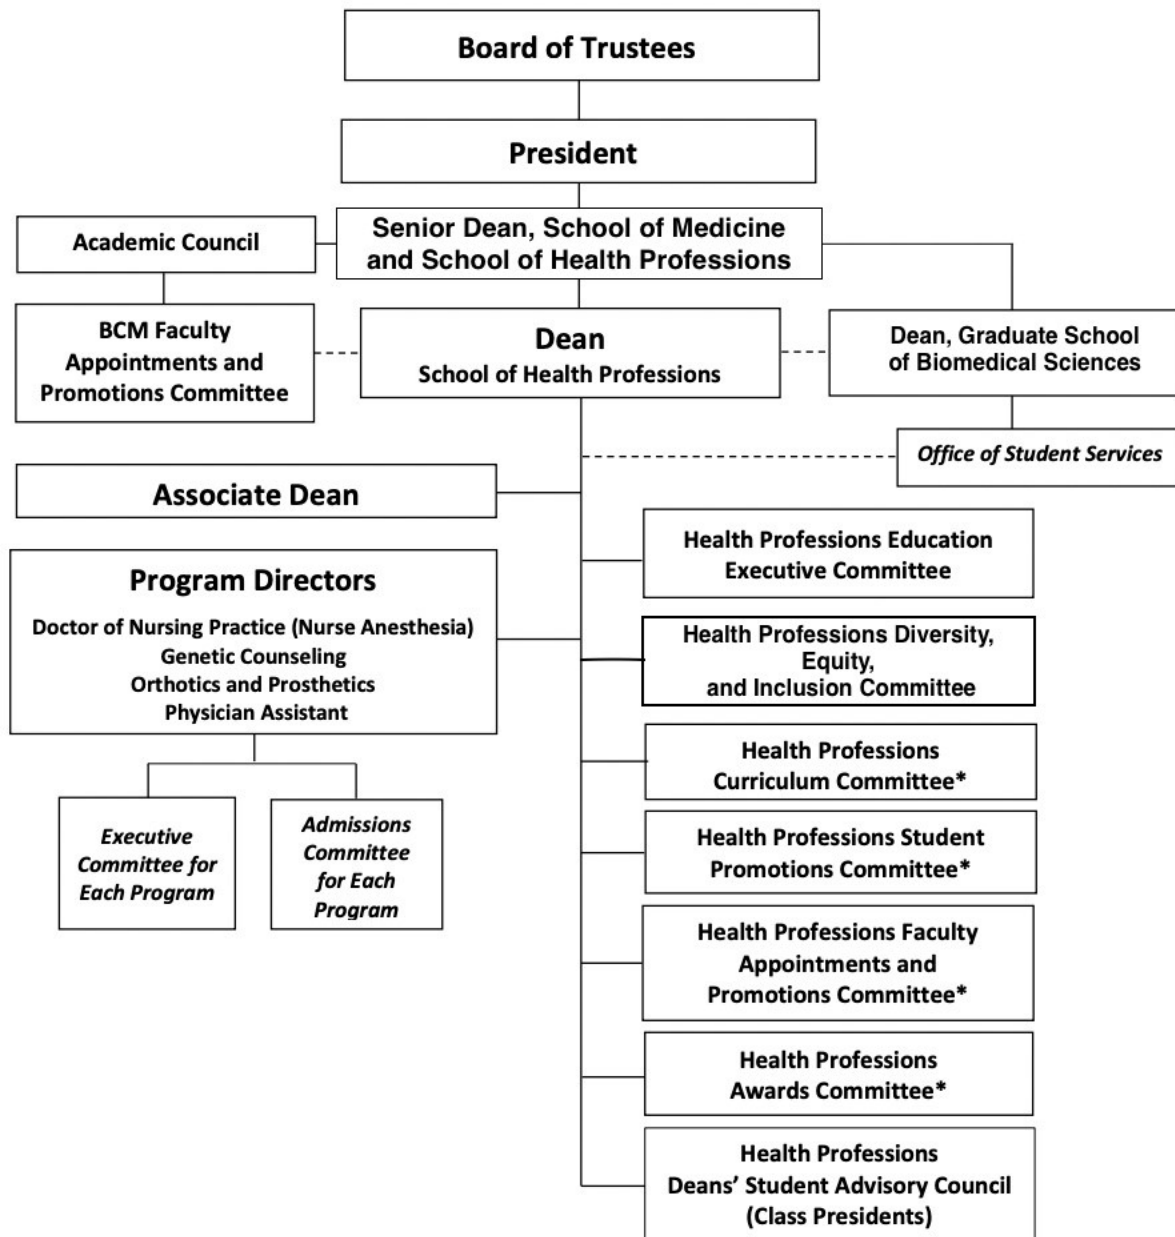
Board of Trustees

President

Academic Council

Senior Dean, School of Medicine and School of Health Professions

BCM Faculty Appointments and Promotions Committee

Dean
School of Health Professions

Dean, Graduate School of Biomedical Sciences

Office of Student Services

Associate Dean

Program Directors
Doctor of Nursing Practice (Nurse Anesthesia)
Genetic Counseling
Orthotics and Prosthetics
Physician Assistant

Executive Committee for Each Program

Admissions Committee for Each Program

Health Professions Education Executive Committee

Health Professions Diversity, Equity, and Inclusion Committee

Health Professions Curriculum Committee*

Health Professions Student Promotions Committee*

Health Professions Faculty Appointments and Promotions Committee*

Health Professions Awards Committee*

Health Professions Deans' Student Advisory Council (Class Presidents)